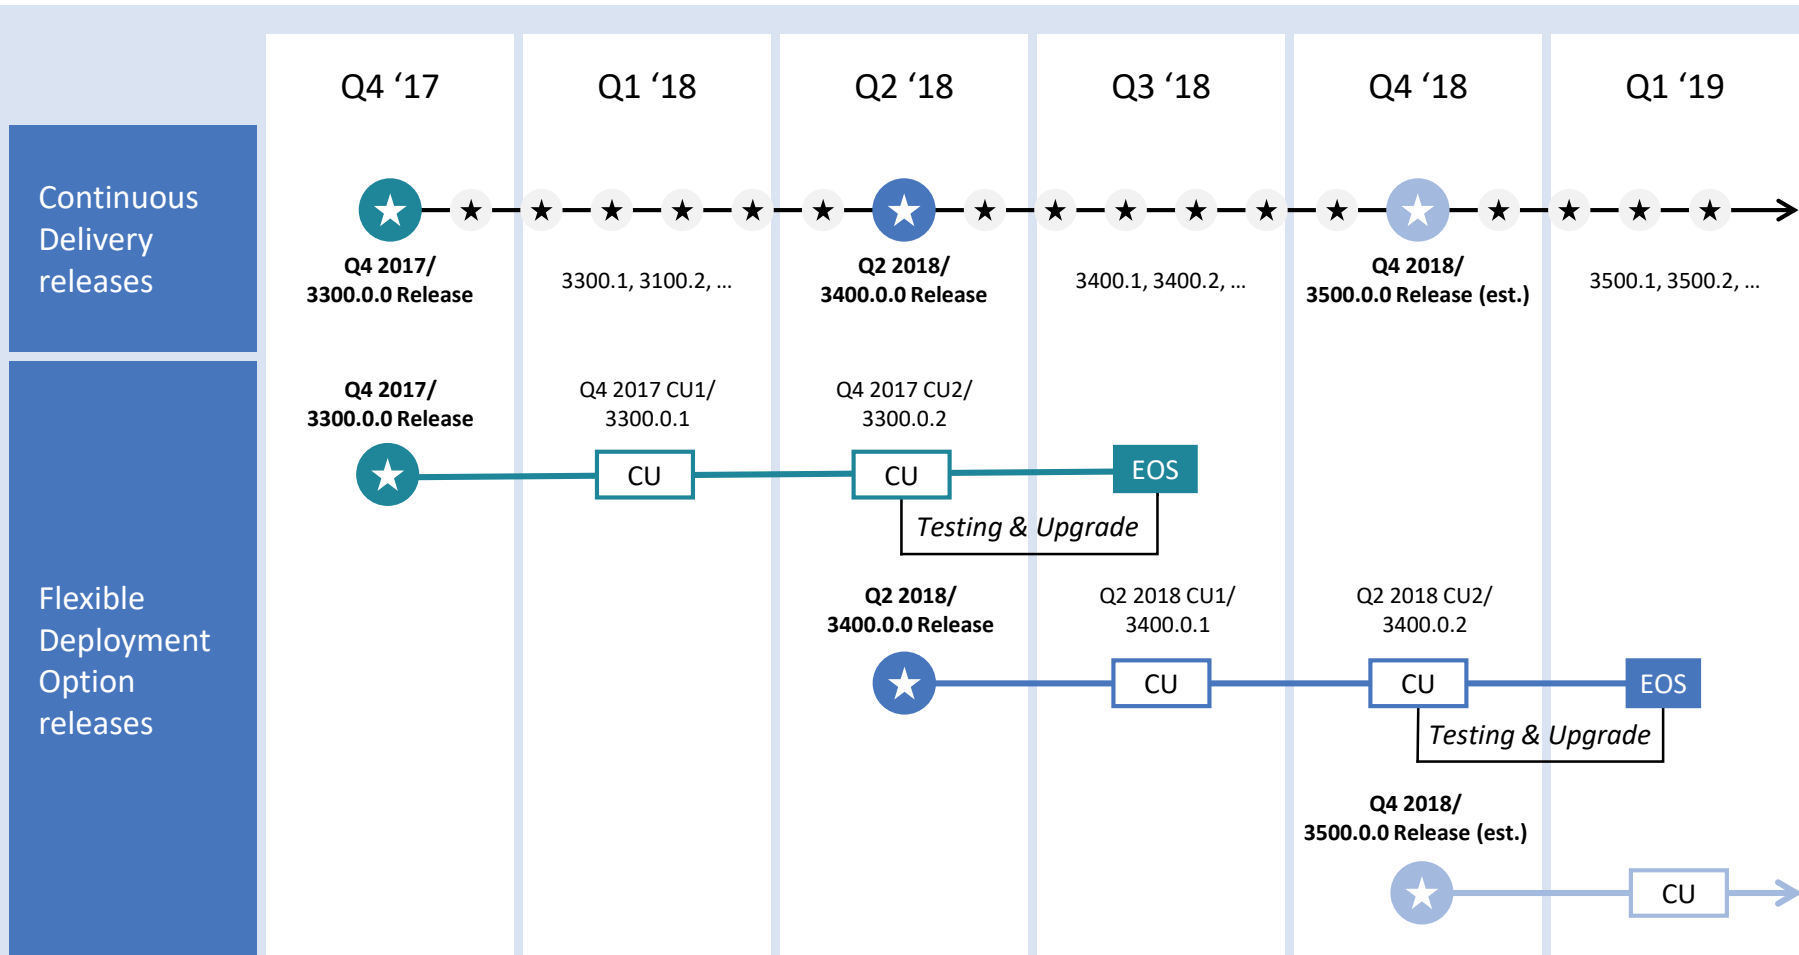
Q4 ‘17
Q1 ‘18
Q2 ‘18
Q3 ‘18
Q4 ‘18
Q1 ‘19

Continuous Delivery releases

Q4 2017/ 3300.0.0 Release
3300.1, 3100.2, ...
Q2 2018/ 3400.0.0 Release
3400.1, 3400.2, ...
Q4 2018/ 3500.0.0 Release (est.)
3500.1, 3500.2, ...

Flexible Deployment Option releases

Q4 2017/ 3300.0.0 Release
Q4 2017 CU1/ 3300.0.1
Q4 2017 CU2/ 3300.0.2
CU
CU
EOS
Testing & Upgrade

Q2 2018/ 3400.0.0 Release
Q2 2018 CU1/ 3400.0.1
Q2 2018 CU2/ 3400.0.2
CU
CU
EOS
Testing & Upgrade

Q4 2018/ 3500.0.0 Release (est.)
CU